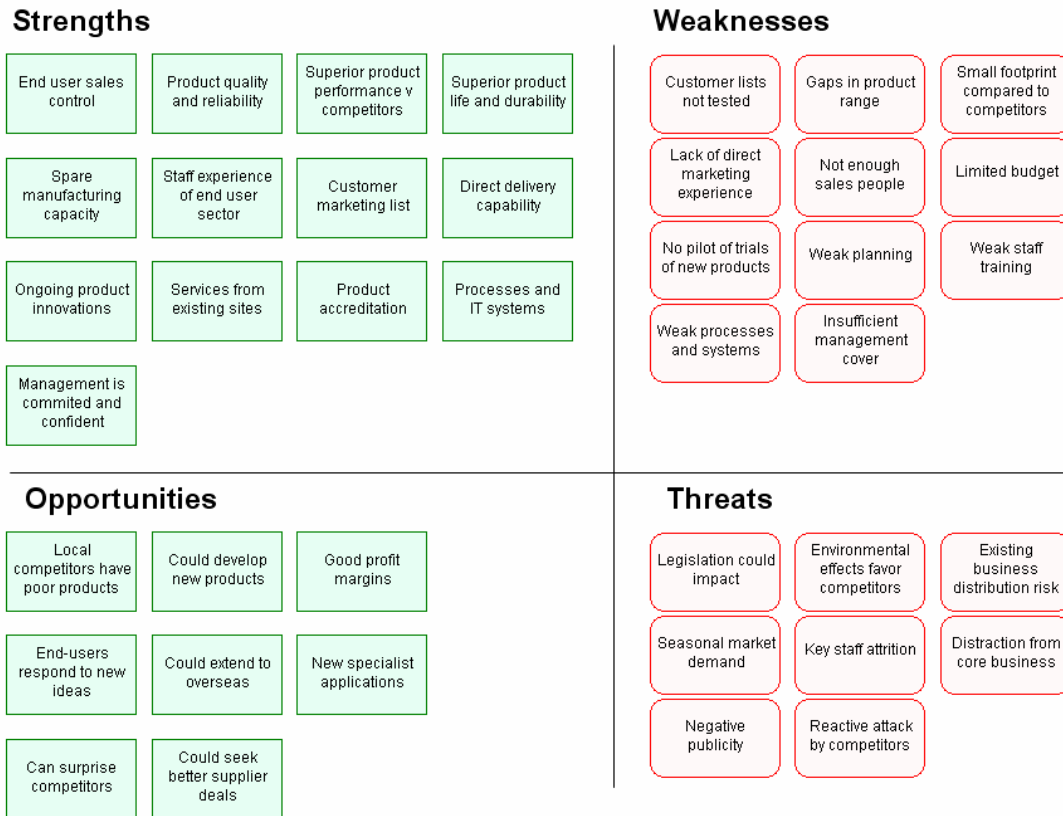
Strengths

End user sales control

Product quality and reliability

Superior product performance v competitors

Superior product life and durability

Spare manufacturing capacity

Staff experience of end user sector

Customer marketing list

Direct delivery capability

Ongoing product innovations

Services from existing sites

Product accreditation

Processes and IT systems

Management is commited and confident

Weaknesses

Customer lists not tested

Gaps in product range

Small footprint compared to competitors

Lack of direct marketing experience

Not enough sales people

Limited budget

No pilot of trials of new products

Weak planning

Weak staff training

Weak processes and systems

Insufficient management cover

Opportunities

Local competitors have poor products

Could develop new products

Good profit margins

End-users respond to new ideas

Could extend to overseas

New specialist applications

Can surprise competitors

Could seek better supplier deals

Threats

Legislation could impact

Environmental effects favor competitors

Existing business distribution risk

Seasonal market demand

Key staff attrition

Distraction from core business

Negative publicity

Reactive attack by competitors